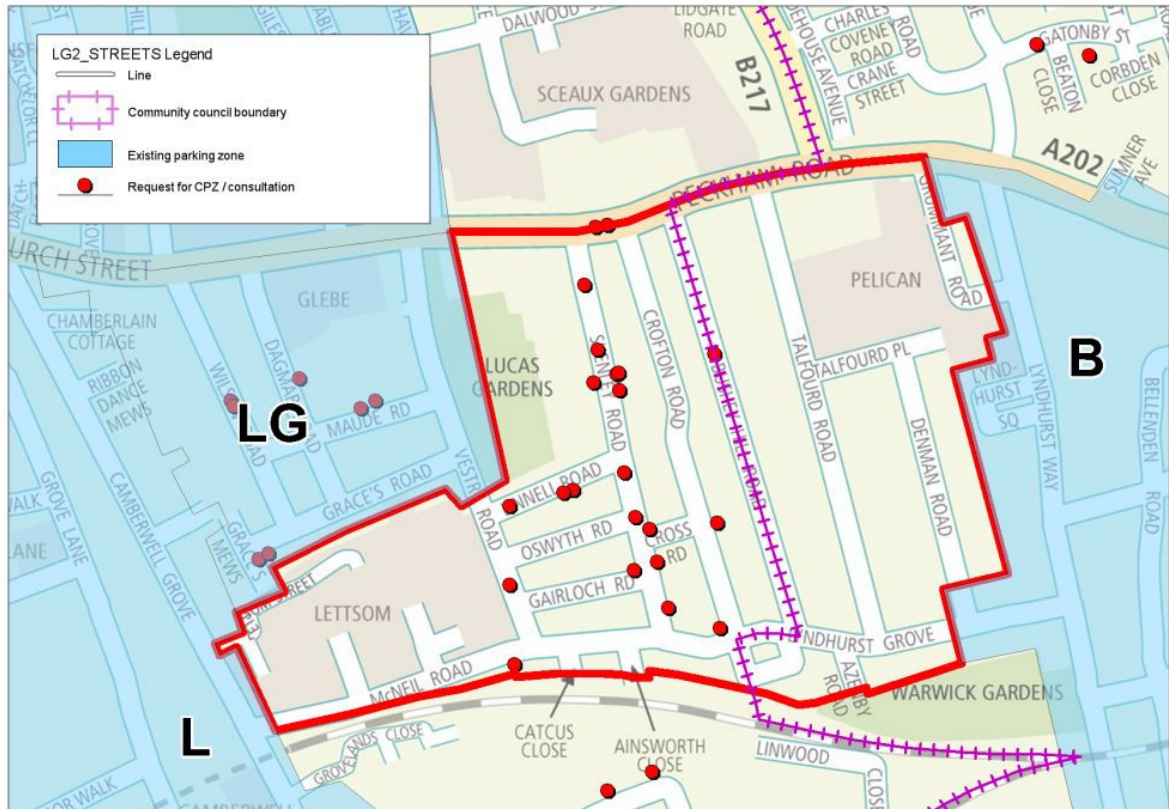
LG2_STREETS Legend
Line
Community council boundary
Existing parking zone
Request for CPZ / consultation

DALWOOD
LIDGATE ROAD
CHARLES COVENEY ROAD
CRANE STREET
GATONBY ST
BEATON CLOSE
CORBDEN CLOSE
SCEAUX GARDENS
B217
A202
SUMNER AVE
PECKHAM ROAD
URCH STREET
GLEBE
CHAMBERLAIN COTTAGE
RIBBON DANCE MEWS
LG
DAGMAR ROAD
MAUDE RD
GRACE'S ROAD
LUCAS GARDENS
CROFTON ROAD
PELICAN
TALFOURD PL
TALFOURD ROAD
DENMAN ROAD
B
LYNDHURST SQ
LYNDHURST WAY
BELLENDEN
VESTRY ROAD
OSWYTH RD
ROSS RD
GAIRLOCH RD
GRACE'S MEWS
LETTSOM
McNEIL ROAD
L
CAMBERWELL GROVE
GROVE LANE
CATCUS CLOSE
AINSWORTH CLOSE
LYNDHURST GROVE
AZENBY ROAD
WARWICK GARDENS
LINWOOD CLOSE
GROVELANDS CLOSE
WALK
LANE